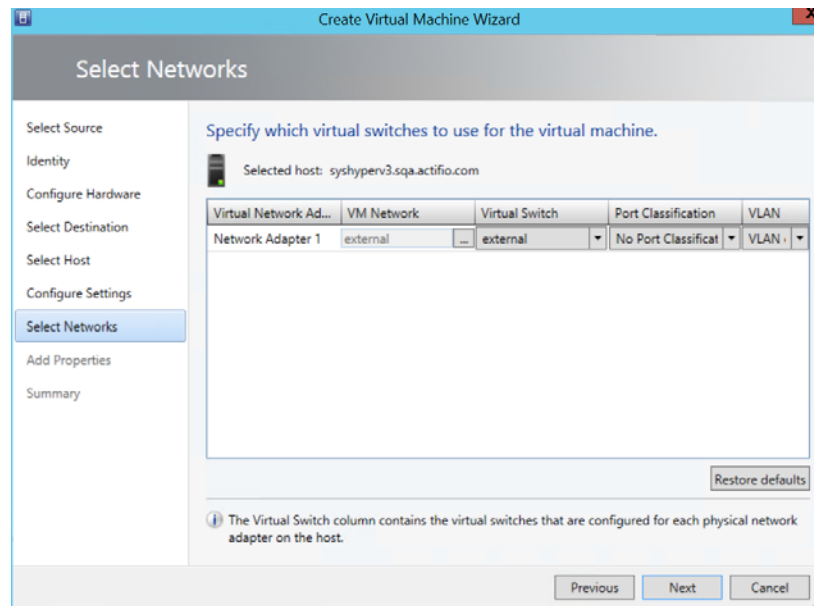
Create Virtual Machine Wizard

Select Networks

Select Source
Identity
Configure Hardware
Select Destination
Select Host
Configure Settings
Select Networks
Add Properties
Summary

Specify which virtual switches to use for the virtual machine.

Selected host: syshyperv3.sqa.actifio.com

| Virtual Network Ad... | VM Network | Virtual Switch | Port Classification | VLAN |
|---|---|---|---|---|
| Network Adapter 1 | external ... | external | No Port Classificat | VLAN |

Restore defaults

The Virtual Switch column contains the virtual switches that are configured for each physical network adapter on the host.

Previous Next Cancel